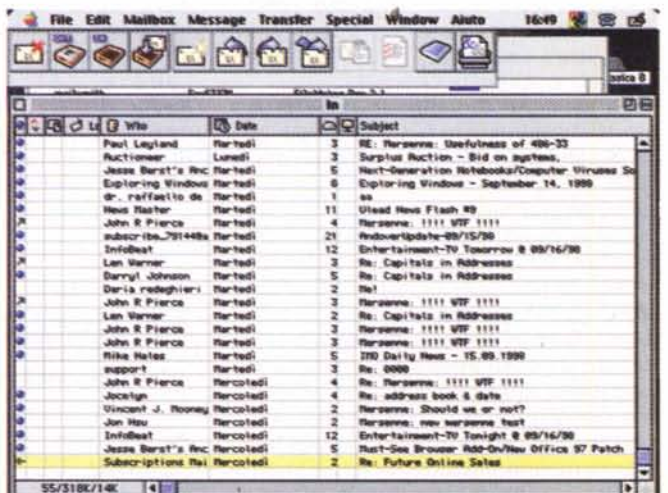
File Edit Mailbox Message Transfer Special Window Aiuto 16:49

In

| Who | Date | | Subject |
|---|---|---|---|
| Paul Leyland | Martedì | 3 | RE: Mersenne: Usefulness of 486-33 |
| Auctioneer | Lunedì | 3 | Surplus Auction - Bid on systems. |
| Jesse Berst's Anc | Martedì | 5 | Next-Generation Notebooks/Computer Viruses Sc |
| Exploring Windows | Martedì | 6 | Exploring Windows - September 14, 1999 |
| dr. raffaello de | Martedì | 1 | ss |
| News Master | Martedì | 11 | Ulead News Flash #9 |
| John R Pierce | Martedì | 4 | Mersenne: !!!! WTF !!!! |
| subscribe_791448a | Martedì | 21 | AndoverUpdate-09/15/99 |
| InfoBeat | Martedì | 12 | Entertainment-TV Tomorrow @ 09/16/99 |
| Len Warner | Martedì | 3 | Re: Capitals in Addresses |
| Darryl Johnson | Martedì | 5 | Re: Capitals in Addresses |
| Daria redeghieri | Martedì | 2 | Re! |
| John R Pierce | Martedì | 3 | Mersenne: !!!! WTF !!!! |
| Len Warner | Martedì | 2 | Re: Capitals in Addresses |
| John R Pierce | Martedì | 3 | Mersenne: !!!! WTF !!!! |
| John R Pierce | Martedì | 3 | Mersenne: !!!! WTF !!!! |
| Mike Hales | Martedì | 5 | ZDD Daily News - 15.09.1999 |
| support | Martedì | 3 | Re: 0000 |
| John R Pierce | Mercoledì | 3 | Re: Mersenne: !!!! WTF !!!! |
| Jocelyn | Mercoledì | 4 | Re: address book & date |
| Vincent J. Mooney | Mercoledì | 2 | Mersenne: Should we or not? |
| Jon Hsu | Mercoledì | 2 | Mersenne: new mersenne test |
| InfoBeat | Mercoledì | 12 | Entertainment-TV Tonight @ 09/16/99 |
| Jesse Berst's Anc | Mercoledì | 5 | Must-See Browser Add-On/New Office 97 Patch |
| Subscriptions Mai | Mercoledì | 2 | Re: Future Online Sales |

55/318K/14K